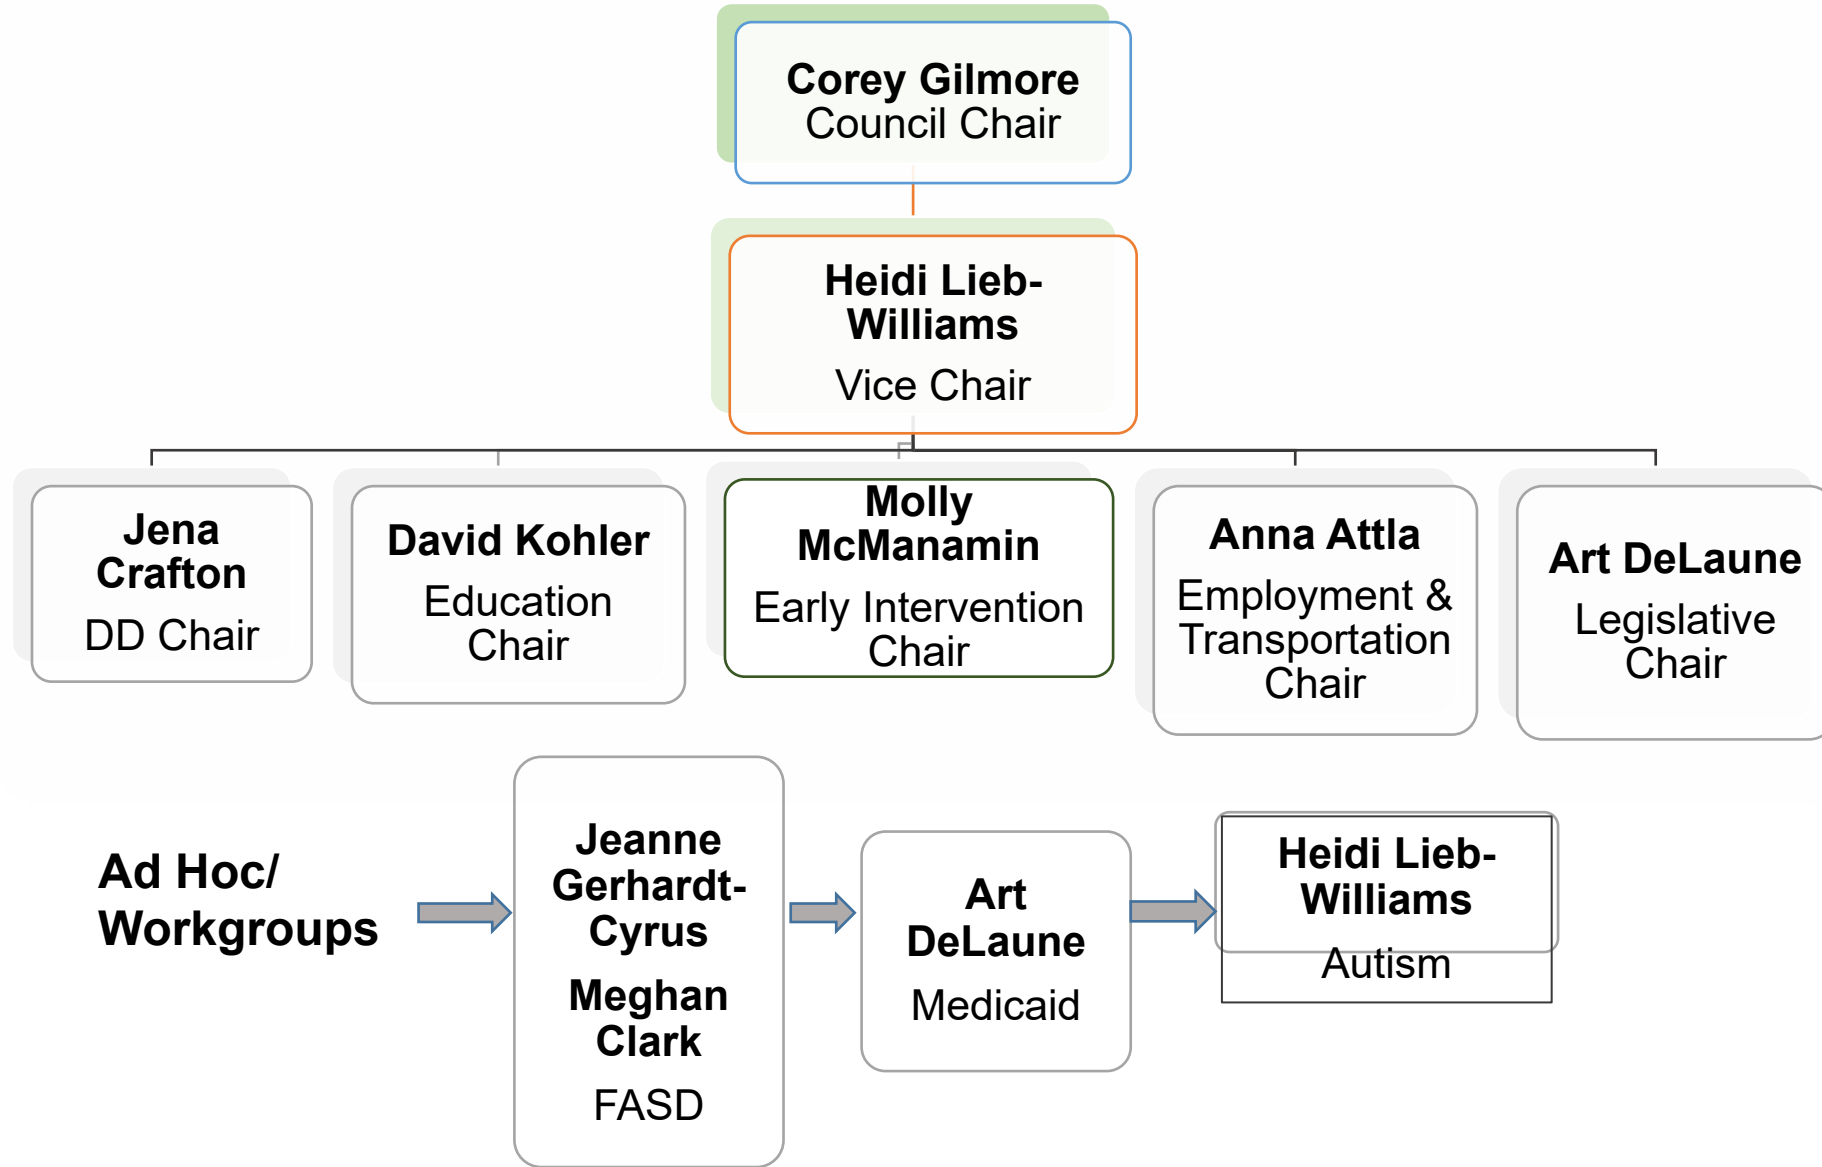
**Corey Gilmore**
Council Chair

**Heidi Lieb-Williams**
Vice Chair

**Jena Crafton**
DD Chair

**David Kohler**
Education Chair

**Molly McManamin**
Early Intervention Chair

**Anna Attla**
Employment & Transportation Chair

**Art DeLaune**
Legislative Chair

**Ad Hoc/ Workgroups**

**Jeanne Gerhardt-Cyrus**
**Meghan Clark**
FASD

**Art DeLaune**
Medicaid

**Heidi Lieb-Williams**
Autism